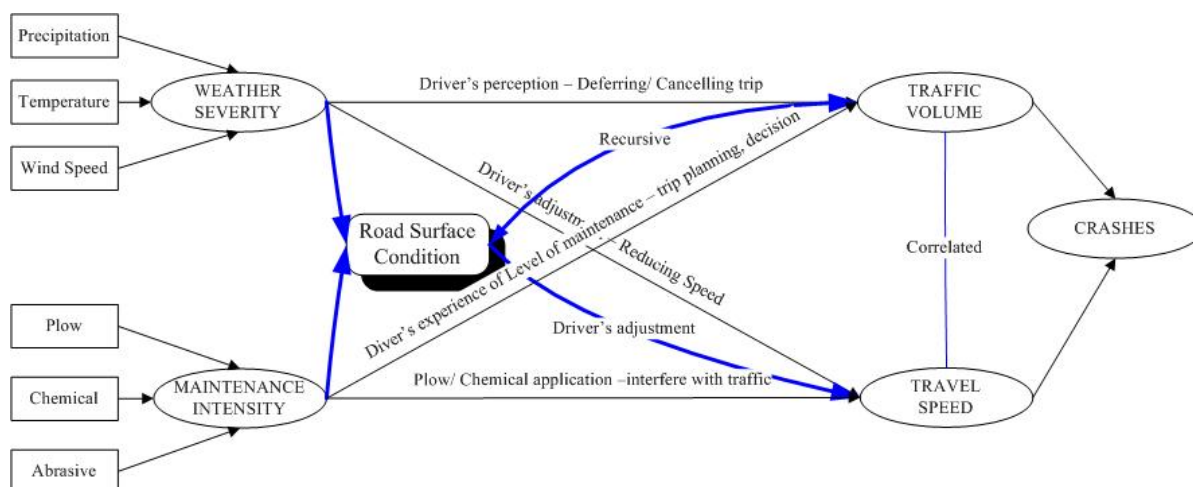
Precipitation

Temperature

Wind Speed

WEATHER SEVERITY

Driver's perception – Deferring/ Cancelling trip

TRAFFIC VOLUME

Recursive

Driver's adjustm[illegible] – Reducing Speed

Diver's experience of Level of maintenance – trip planning, decision

Road Surface Condition

Correlated

CRASHES

Plow

Chemical

Abrasive

MAINTENANCE INTENSITY

Driver's adjustment

Plow/ Chemical application –interfere with traffic

TRAVEL SPEED